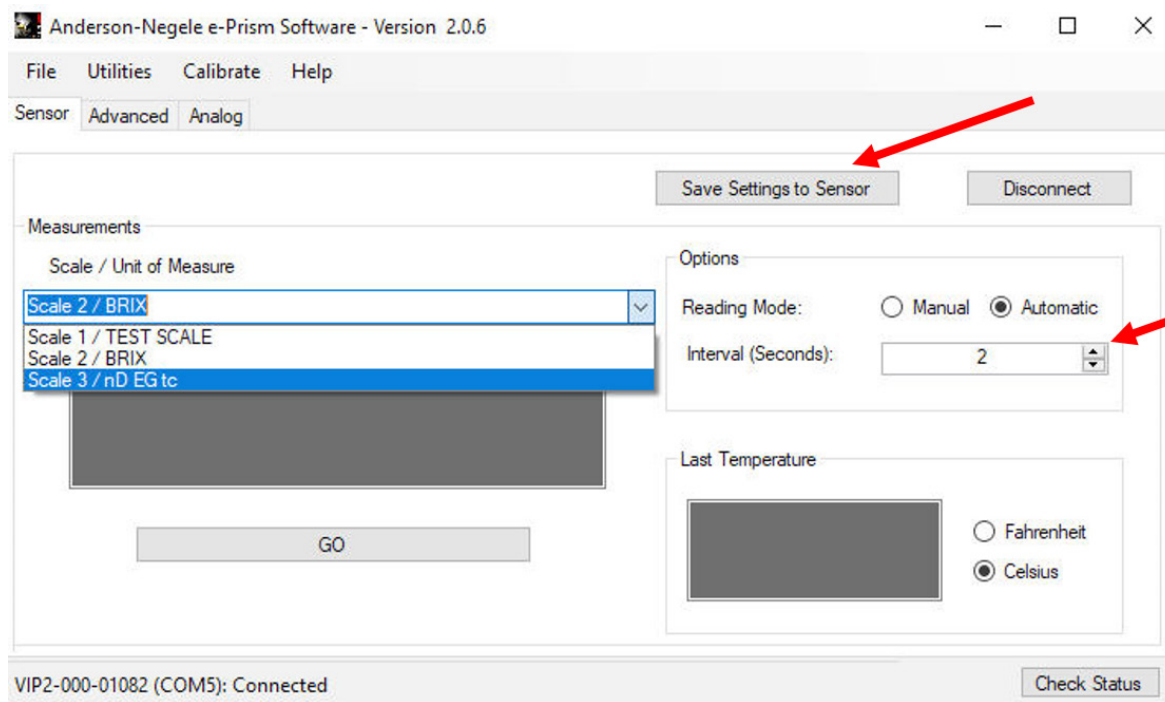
Anderson-Negele e-Prism Software - Version 2.0.6

File Utilities Calibrate Help

Sensor Advanced Analog

Save Settings to Sensor

Disconnect

Measurements

Scale / Unit of Measure

Scale 2 / BRIX

Scale 1 / TEST SCALE
Scale 2 / BRIX
Scale 3 / nD EG tc

GO

Options

Reading Mode: Manual Automatic

Interval (Seconds): 2

Last Temperature

Fahrenheit

Celsius

VIP2-000-01082 (COM5): Connected

Check Status